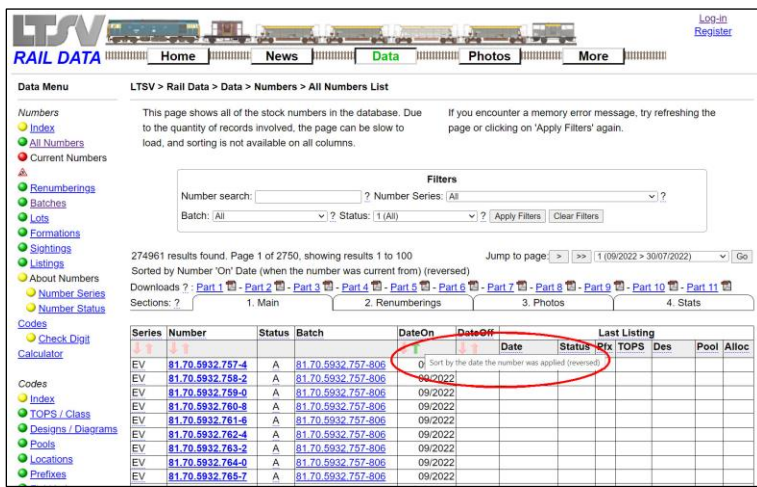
LTSV RAIL DATA

Home News Data Photos More

Log-in
Register

Data Menu

Numbers
Index
All Numbers
Current Numbers
Renumberings
Batches
Lots
Formations
Sightings
Listings
About Numbers
Number Series
Number Status
Codes
Check Digit Calculator

Codes
Index
TOPS / Class
Designs / Diagrams
Pools
Locations
Prefixes

LTSV > Rail Data > Data > Numbers > All Numbers List

This page shows all of the stock numbers in the database. Due to the quantity of records involved, the page can be slow to load, and sorting is not available on all columns.

If you encounter a memory error message, try refreshing the page or clicking on 'Apply Filters' again.

Filters
Number search: ? Number Series: All ?
Batch: All ? Status: 1 (All) ? Apply Filters Clear Filters

274961 results found. Page 1 of 2750, showing results 1 to 100
Jump to page: > >> 1 (09/2022 > 30/07/2022) Go
Sorted by Number 'On' Date (when the number was current from) (reversed)
Downloads ? : Part 1 - Part 2 - Part 3 - Part 4 - Part 5 - Part 6 - Part 7 - Part 8 - Part 9 - Part 10 - Part 11
Sections: ? 1. Main 2. Renumberings 3. Photos 4. Stats

| Series | Number | Status | Batch | DateOn | DateOff | Last Listing | | | | | | |
|---|---|---|---|---|---|---|---|---|---|---|---|---|
| | | | | | | Date | Status | Pfx | TOPS | Des | Pool | Alloc |
| EV | 81.70.5932.757-4 | A | 81.70.5932.757-806 | 0 | Sort by the date the number was applied (reversed) | | | | | | | |
| EV | 81.70.5932.758-2 | A | 81.70.5932.757-806 | 09/2022 | | | | | | | | |
| EV | 81.70.5932.759-0 | A | 81.70.5932.757-806 | 09/2022 | | | | | | | | |
| EV | 81.70.5932.760-8 | A | 81.70.5932.757-806 | 09/2022 | | | | | | | | |
| EV | 81.70.5932.761-6 | A | 81.70.5932.757-806 | 09/2022 | | | | | | | | |
| EV | 81.70.5932.762-4 | A | 81.70.5932.757-806 | 09/2022 | | | | | | | | |
| EV | 81.70.5932.763-2 | A | 81.70.5932.757-806 | 09/2022 | | | | | | | | |
| EV | 81.70.5932.764-0 | A | 81.70.5932.757-806 | 09/2022 | | | | | | | | |
| EV | 81.70.5932.765-7 | A | 81.70.5932.757-806 | 09/2022 | | | | | | | | |